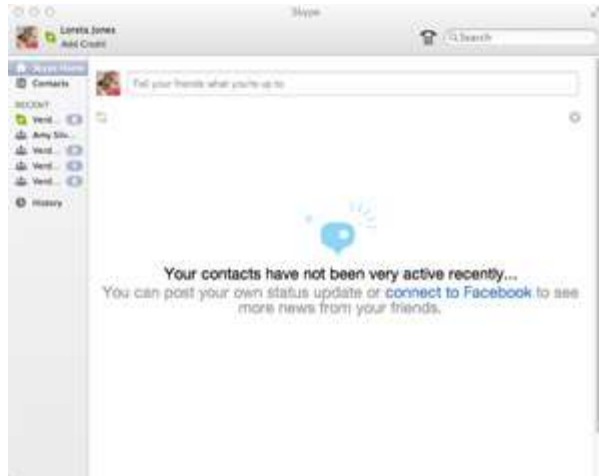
Skype

Loreta Jones
Add Credit

Search

Skype Home
Contacts

RECENT
Verd...
Amy Slv...
Verd...
Verd...
Verd...

History

Tell your friends what you're up to

Your contacts have not been very active recently...
You can post your own status update or connect to Facebook to see more news from your friends.